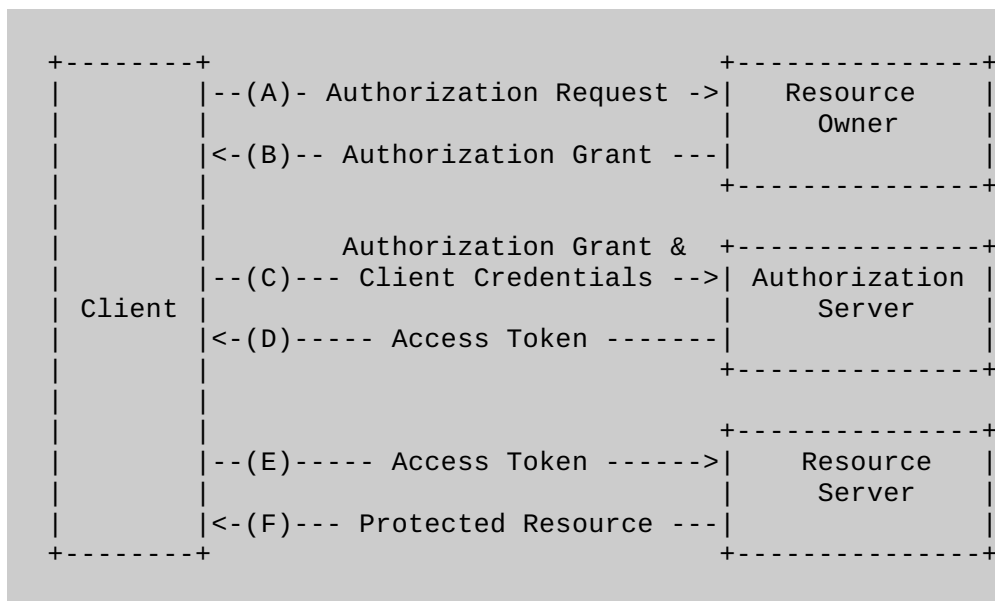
--(A)- Authorization Request ->

Resource Owner

<-(B)-- Authorization Grant ---

Authorization Grant &

--(C)--- Client Credentials -->

Authorization Server

Client

<-(D)----- Access Token -------

--(E)----- Access Token ------>

Resource Server

<-(F)--- Protected Resource ---